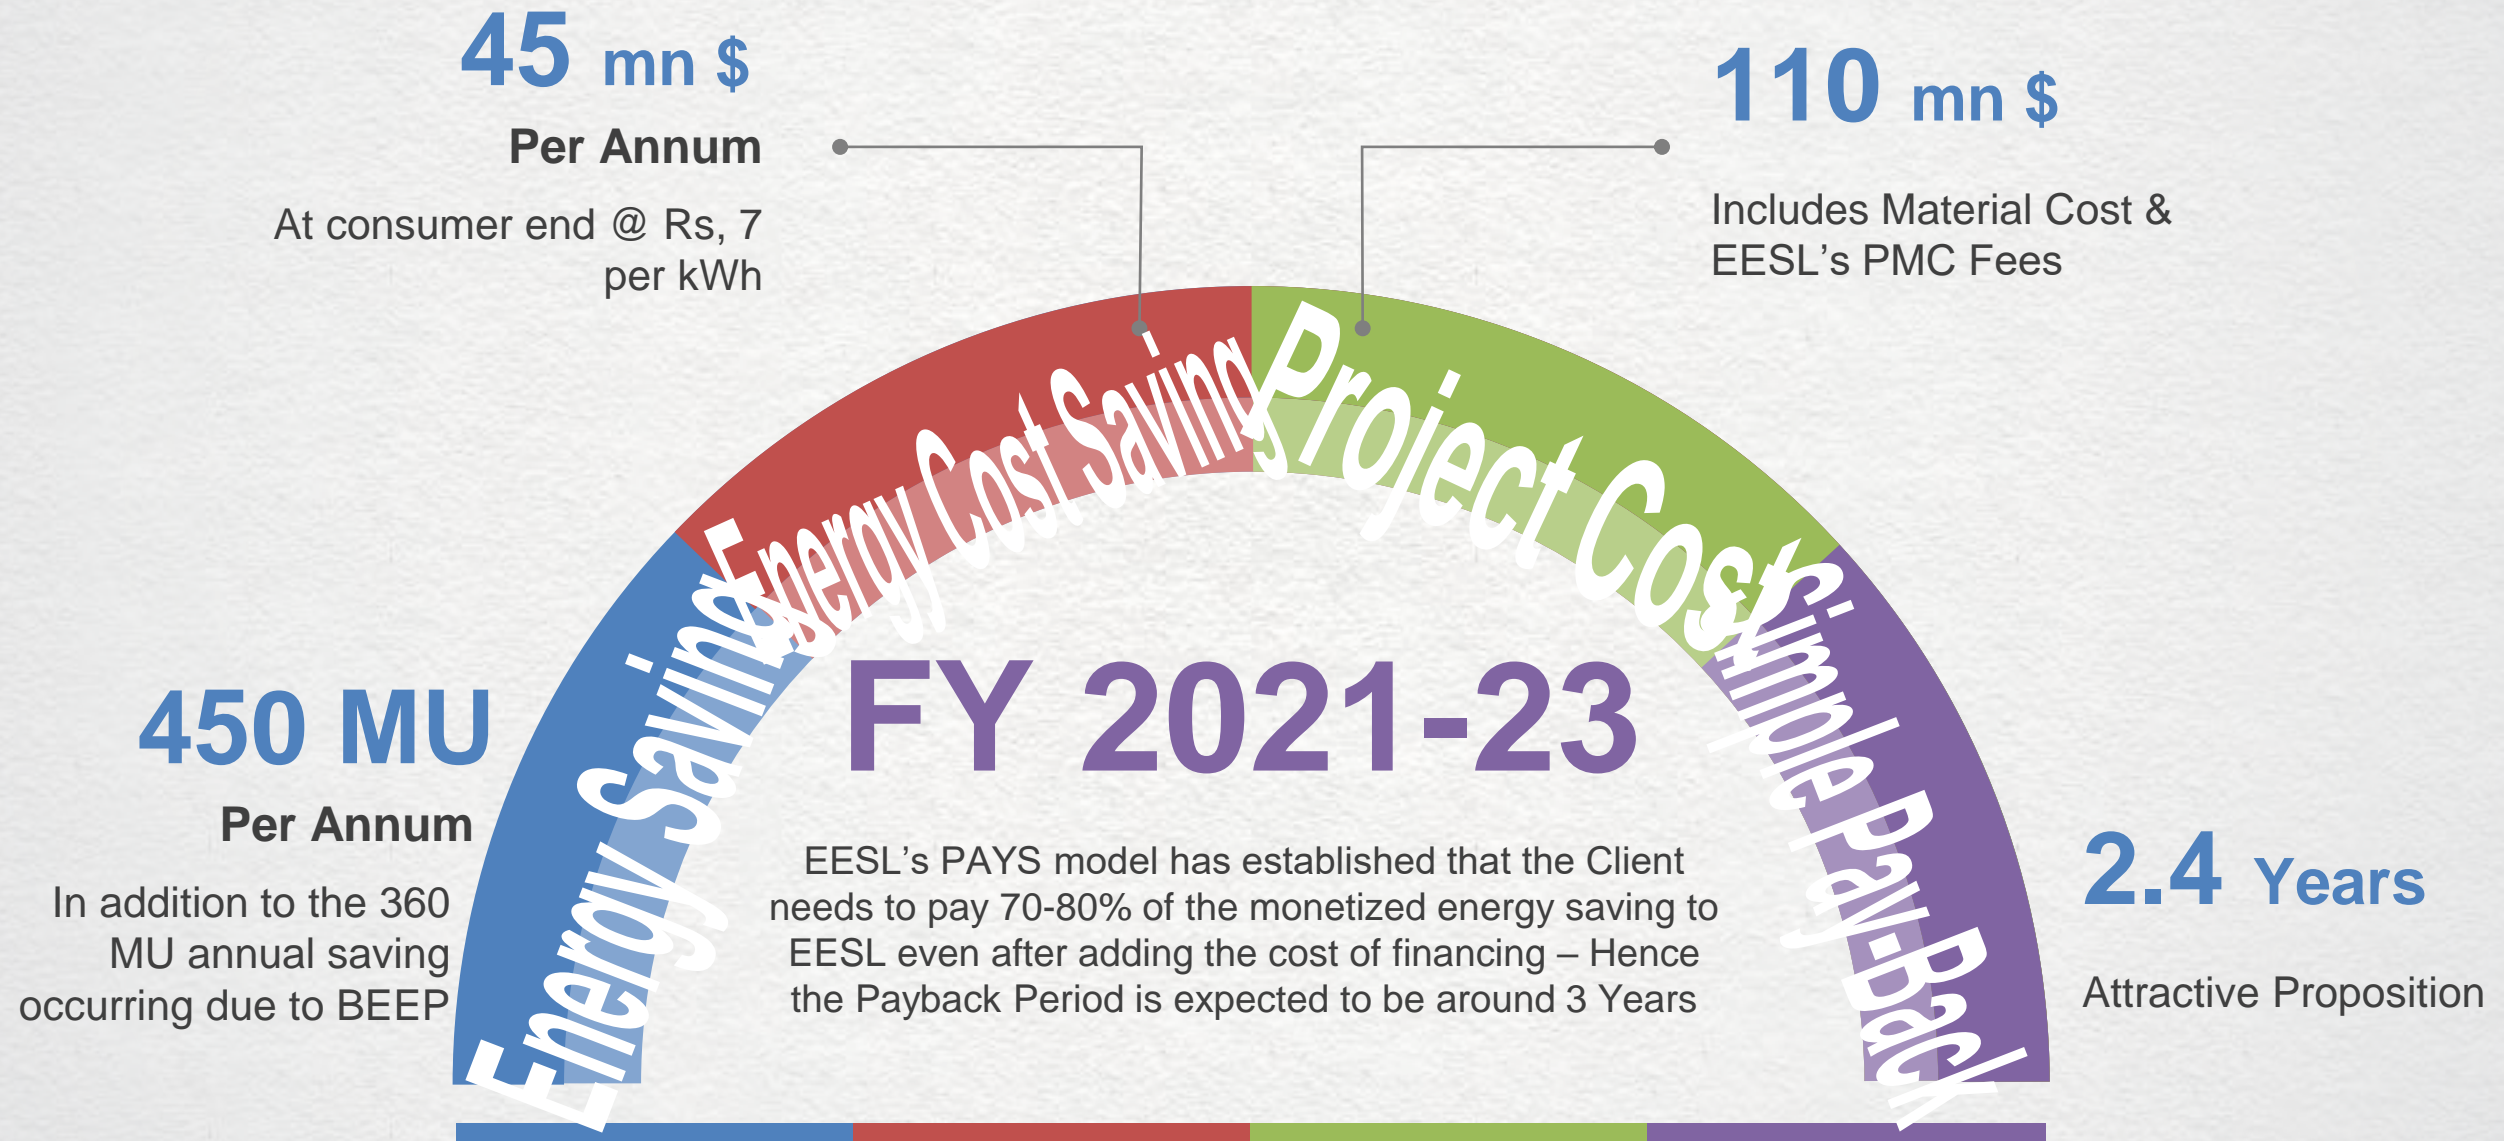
45 mn $

Per Annum

At consumer end @ Rs, 7 per kWh

110 mn $

Includes Material Cost & EESL's PMC Fees

Energy Saving

Energy Cost Saving

Project Cost

Simple Pay-Back

450 MU

Per Annum

In addition to the 360 MU annual saving occurring due to BEEP

FY 2021-23

EESL's PAYS model has established that the Client needs to pay 70-80% of the monetized energy saving to EESL even after adding the cost of financing – Hence the Payback Period is expected to be around 3 Years

2.4 Years

Attractive Proposition